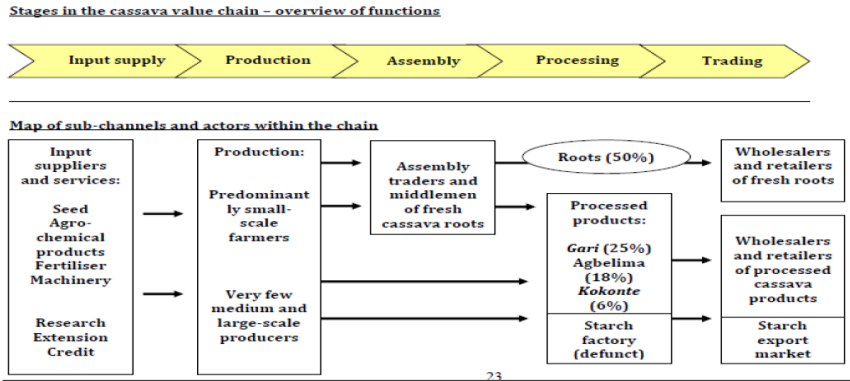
Stages in the cassava value chain – overview of functions

Input supply

Production

Assembly

Processing

Trading

Map of sub-channels and actors within the chain

Input suppliers and services:

Seed
Agro-chemical products
Fertiliser
Machinery

Research
Extension
Credit

Production:

Predominantly small-scale farmers

Very few medium and large-scale producers

Assembly traders and middlemen of fresh cassava roots

Roots (50%)

Processed products:

*Gari* (25%)
Agbelima (18%)
*Kokonte* (6%)

Starch factory (defunct)

Wholesalers and retailers of fresh roots

Wholesalers and retailers of processed cassava products

Starch export market

23